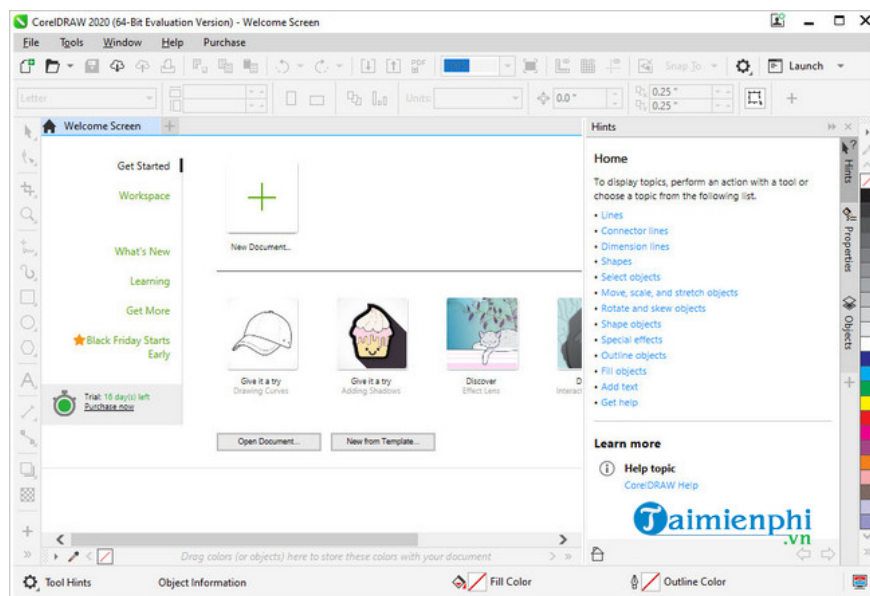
CorelDRAW 2020 (64-Bit Evaluation Version) - Welcome Screen

File Tools Window Help Purchase

Snap To Launch

Letter Units 0.0° 0.25" 0.25"

Welcome Screen

Get Started
Workspace
What's New
Learning
Get More
Black Friday Starts Early

Trial: 16 day(s) left
Purchase now

New Document...

Give it a try
Drawing Curves

Give it a try
Adding Shadows

Discover
Effect Lens

D
Interac

Open Document...

New from Template...

Hints

Home

To display topics, perform an action with a tool or choose a topic from the following list.

- Lines
- Connector lines
- Dimension lines
- Shapes
- Select objects
- Move, scale, and stretch objects
- Rotate and skew objects
- Shape objects
- Special effects
- Outline objects
- Fill objects
- Add text
- Get help

Learn more

Help topic
CorelDRAW Help

Hints Properties Objects

Taimienphi .vn

Drag colors (or objects) here to store these colors with your document

Tool Hints Object Information Fill Color Outline Color